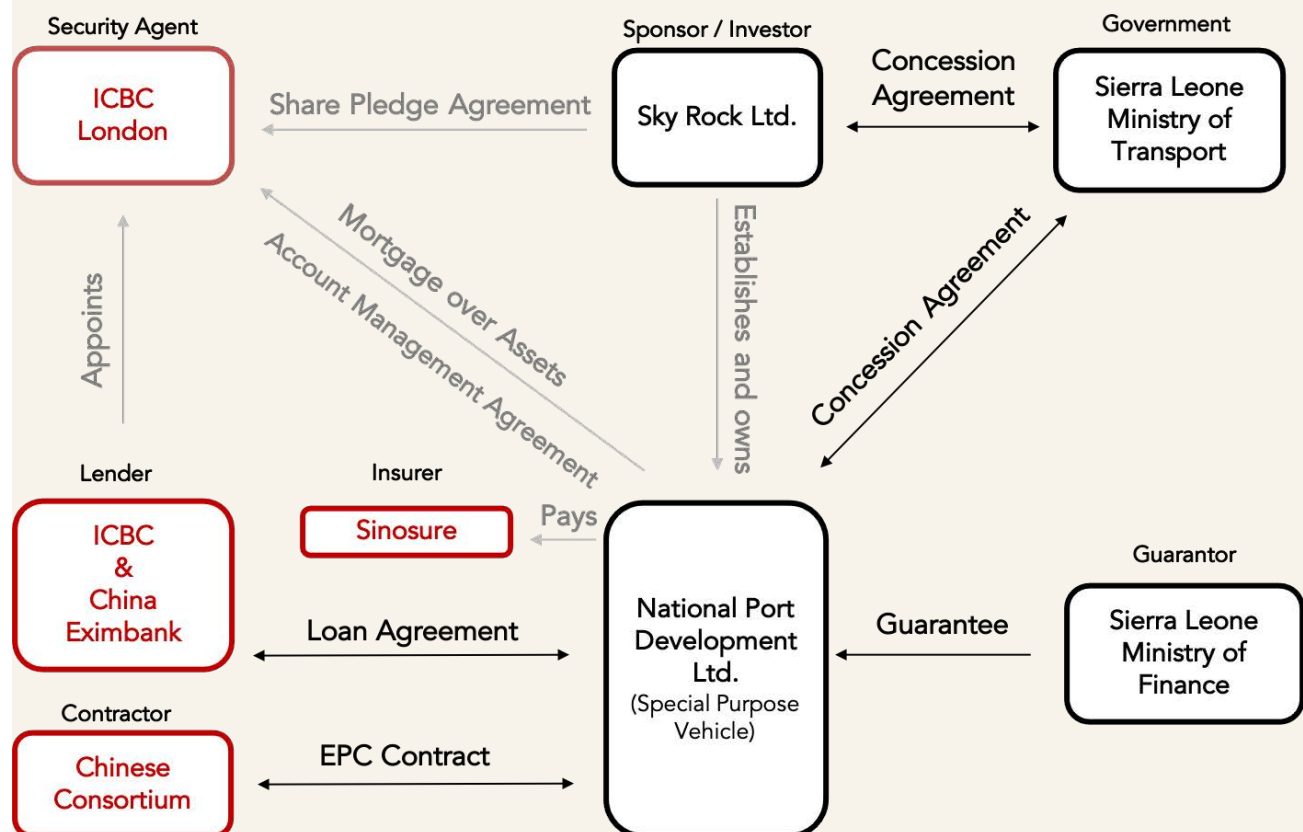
Security Agent

ICBC London

Share Pledge Agreement

Sponsor / Investor

Sky Rock Ltd.

Concession Agreement

Government

Sierra Leone Ministry of Transport

Mortgage over Assets

Account Management Agreement

Establishes and owns

Concession Agreement

Appoints

Lender

ICBC & China Eximbank

Insurer

Sinosure

Pays

National Port Development Ltd.
(Special Purpose Vehicle)

Loan Agreement

Guarantee

Guarantor

Sierra Leone Ministry of Finance

Contractor

Chinese Consortium

EPC Contract